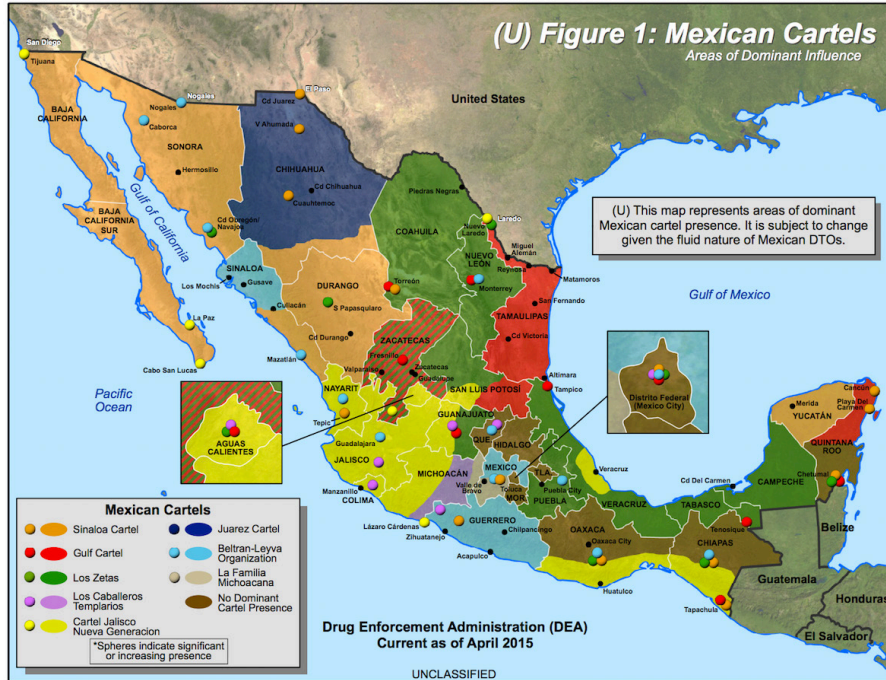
(U) Figure 1: Mexican Cartels
Areas of Dominant Influence

(U) This map represents areas of dominant Mexican cartel presence. It is subject to change given the fluid nature of Mexican DTOs.

United States
Gulf of Mexico
Pacific Ocean
Gulf of California
Belize
Guatemala
Honduras
El Salvador

San Diego
Tijuana
BAJA CALIFORNIA
Nogales
Caborca
SONORA
Hermosillo
Cd Juarez
El Paso
V Ahumada
CHIHUAHUA
Cd Chihuahua
Cuauhtemoc
BAJA CALIFORNIA SUR
Cd Obregon/ Navajoa
SINALOA
Gusave
Los Mochis
Culiacán
La Paz
Cabo San Lucas
Mazatlán
DURANGO
S Papasquiaro
Cd Durango
Piedras Negras
COAHUILA
Torreón
Nuevo Laredo
Laredo
NUEVO LEON
Miguel Alemán
Reynosa
Matamoros
Monterrey
San Fernando
TAMAULIPAS
Cd Victoria
Altimara
Tampico
ZACATECAS
Fresnillo
Valparaiso
Zacatecas
Guadalupe
NAYARIT
Tepic
SAN LUIS POTOSI
GUANAJUATO
QUE
HIDALGO
AGUAS CALIENTES
Guadalajara
JALISCO
Manzanillo
COLIMA
MICHOACÁN
Lázaro Cárdenas
Zihuatanejo
Valle de Bravo
MEXICO
Toluca
MOR
TLA
Puebla City
PUEBLA
GUERRERO
Chilpancingo
Acapulco
OAXACA
Oaxaca City
Huatulco
Veracruz
VERACRUZ
Distrito Federal (Mexico City)
TABASCO
Cd Del Carmen
CAMPECHE
Chetumal
QUINTANA ROO
Merida
YUCATÁN
Cancun
Playa Del Carmen
Tenosique
CHIAPAS
Tapachula

Mexican Cartels
Sinaloa Cartel
Gulf Cartel
Los Zetas
Los Caballeros Templarios
Cartel Jalisco Nueva Generacion
Juarez Cartel
Beltran-Leyva Organization
La Familia Michoacana
No Dominant Cartel Presence
*Spheres indicate significant or increasing presence

Drug Enforcement Administration (DEA)
Current as of April 2015

UNCLASSIFIED